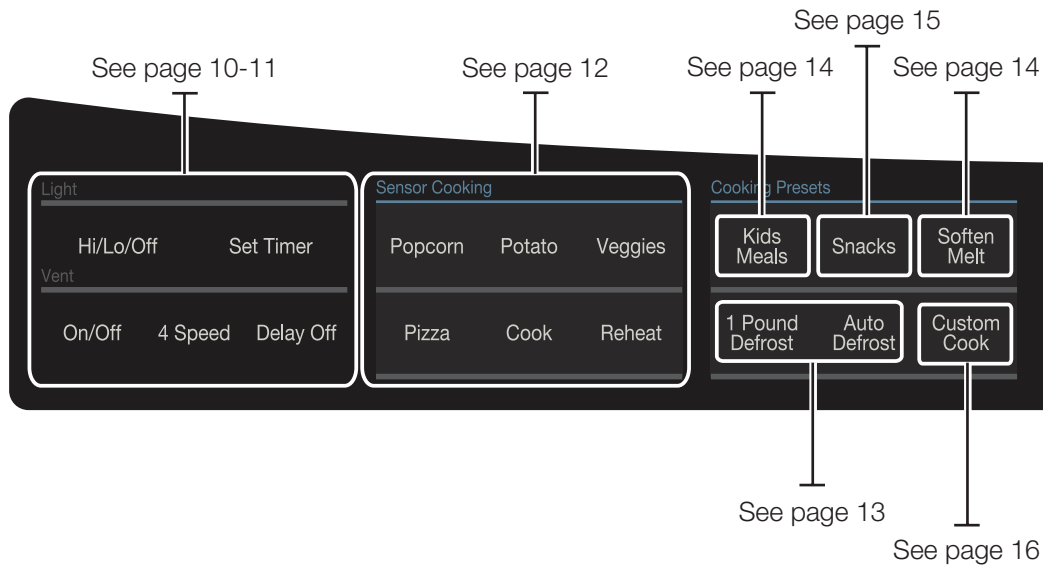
See page 15

See page 10-11

See page 12

See page 14

See page 14

Light

Hi/Lo/Off

Set Timer

Vent

On/Off

4 Speed

Delay Off

Sensor Cooking

Popcorn

Potato

Veggies

Pizza

Cook

Reheat

Cooking Presets

Kids Meals

Snacks

Soften Melt

1 Pound Defrost

Auto Defrost

Custom Cook

See page 13

See page 16